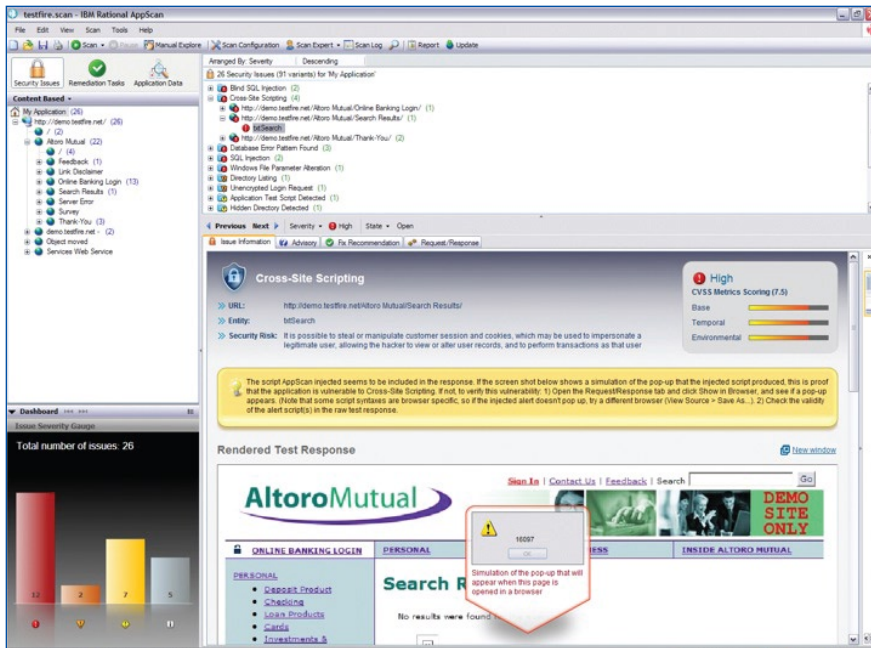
testfire.scan - IBM Rational AppScan

File Edit View Scan Tools Help

Scan • Pause Manual Explore Scan Configuration Scan Expert • Scan Log Report Update

Security Issues Remediation Tasks Application Data

Content Based •

My Application (26)
http://demo.testfire.net/ (26)
/ (2)
Altoro Mutual (22)
/ (4)
Feedback (1)
Link Disclaimer
Online Banking Login (13)
Search Results (1)
Server Error
Survey
Thank-You (3)
demo.testfire.net - (2)
Object moved
Services Web Service

Arranged By: Severity Descending

26 Security Issues (31 variants) for 'My Application'

Blind SQL Injection (2)
Cross-Site Scripting (4)
http://demo.testfire.net/Altoro Mutual/Online Banking Login/ (1)
http://demo.testfire.net/Altoro Mutual/Search Results/ (1)
txtSearch
http://demo.testfire.net/Altoro Mutual/Thank-You/ (2)
Database Error Pattern Found (3)
SQL Injection (2)
Windows File Parameter Alteration (1)
Directory Listing (1)
Unencrypted Login Request (1)
Application Test Script Detected (1)
Hidden Directory Detected (1)

Previous Next Severity • High State • Open

Issue Information Advisory Fix Recommendation Request/Response

Cross-Site Scripting

URL: http://demo.testfire.net/Altoro Mutual/Search Results/

Entity: txtSearch

Security Risk: It is possible to steal or manipulate customer session and cookies, which may be used to impersonate a legitimate user, allowing the hacker to view or alter user records, and to perform transactions as that user

High
CVSS Metrics Scoring (7.5)
Base
Temporal
Environmental

The script AppScan injected seems to be included in the response. If the screen shot below shows a simulation of the pop-up that the injected script produced, this is proof that the application is vulnerable to Cross-Site Scripting. If not, to verify this vulnerability: 1) Open the Request/Response tab and click Show in Browser, and see if a pop-up appears. (Note that some script syntaxes are browser specific, so if the injected alert doesn't pop up, try a different browser (View Source > Save As...). 2) Check the validity of the alert script(s) in the raw test response.

Rendered Test Response

New window

Dashboard

Issue Severity Gauge

Total number of issues: 26

12 2 7 5

AltoroMutual

Sign In | Contact Us | Feedback | Search Go

DEMO SITE ONLY

16097

OK

Simulation of the pop-up that will appear when this page is opened in a browser

ONLINE BANKING LOGIN PERSONAL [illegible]NESS INSIDE ALTORO MUTUAL

PERSONAL
Deposit Product
Checking
Loan Products
Cards
Investments &

Search R

No results were found